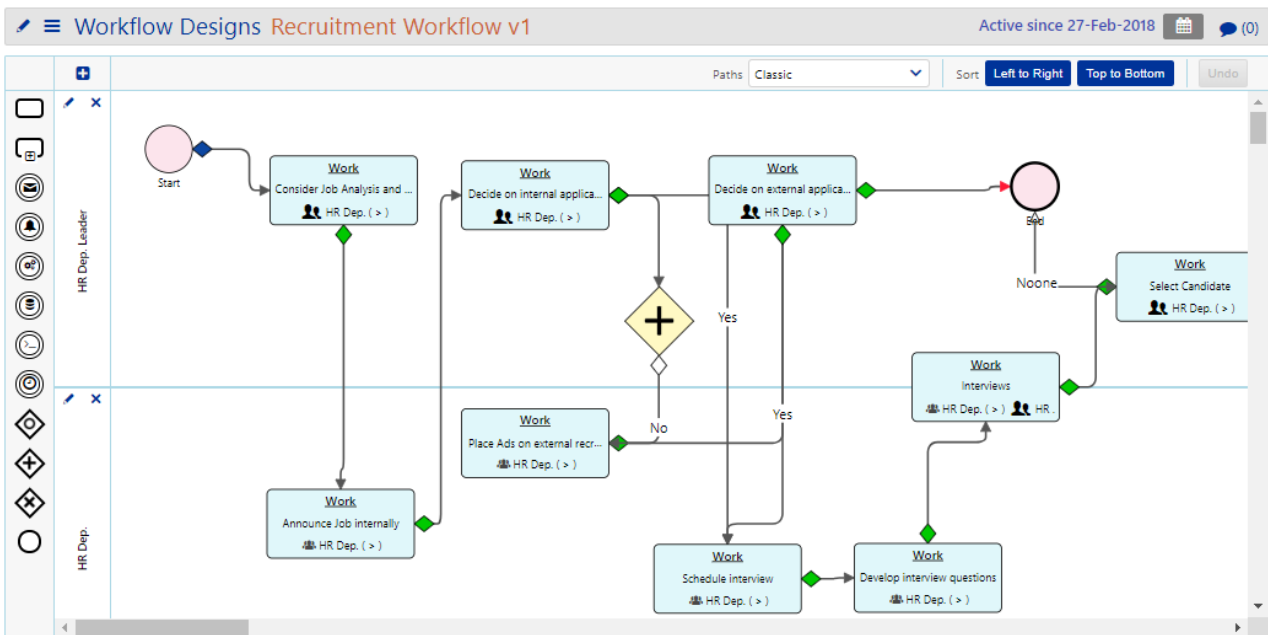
Workflow Designs Recruitment Workflow v1

Active since 27-Feb-2018 (0)

Paths Classic

Sort Left to Right Top to Bottom Undo

HR Dep. Leader

HR Dep.

Start

Work
Consider Job Analysis and ...
HR Dep. ( > )

Work
Decide on internal applica...
HR Dep. ( > )

Work
Decide on external applica...
HR Dep. ( > )

End

Noone

Work
Select Candidate
HR Dep. ( > )

Yes

Yes

No

Work
Interviews
HR Dep. ( > ) HR .

Work
Place Ads on external recr...
HR Dep. ( > )

Work
Announce Job internally
HR Dep. ( > )

Work
Schedule interview
HR Dep. ( > )

Work
Develop interview questions
HR Dep. ( > )